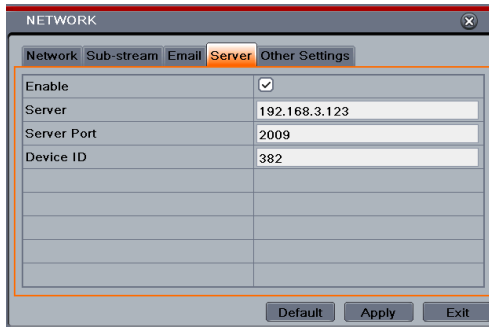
NETWORK

Network Sub-stream Email Server Other Settings

| Enable | ☑ |
|---|---|
| Server | 192.168.3.123 |
| Server Port | 2009 |
| Device ID | 382 |
| | |
| | |
| | |
| | |
| | |

Default Apply Exit